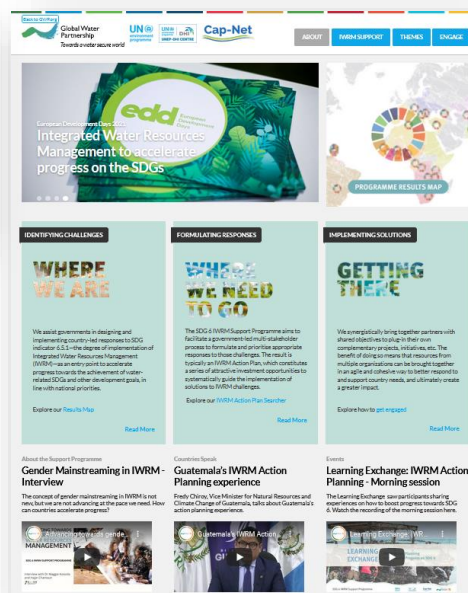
Back to GWP.org

Global Water Partnership
Towards a water secure world

UN environment programme

UNEP DHI CENTRE

Cap-Net

ABOUT | IWRM SUPPORT | THEMES | ENGAGE

European Development Days 2019

Integrated Water Resources Management to accelerate progress on the SDGs

edd

PROGRAMME RESULTS MAP

IDENTIFYING CHALLENGES

WHERE WE ARE

We assist governments in designing and implementing country-led responses to SDG indicator 6.5.1—the degree of implementation of Integrated Water Resources Management (IWRM)—as an entry point to accelerate progress towards the achievement of water-related SDGs and other development goals, in line with national priorities.

Explore our Results Map

Read More

FORMULATING RESPONSES

WHERE WE NEED TO GO

The SDG 6 IWRM Support Programme aims to facilitate a government-led multi-stakeholder process to formulate and prioritise appropriate responses to those challenges. The result is typically an IWRM Action Plan, which constitutes a series of attractive investment opportunities to systematically guide the implementation of solutions to IWRM challenges.

Explore our IWRM Action Plan Searcher

Read More

IMPLEMENTING SOLUTIONS

GETTING THERE

We synergistically bring together partners with shared objectives to plug-in their own complementary projects, initiatives, etc. The benefit of doing so means that resources from multiple organizations can be brought together in an agile and cohesive way to better respond to and support country needs, and ultimately create a greater impact.

Explore how to get engaged

Read More

About the Support Programme

Gender Mainstreaming in IWRM - Interview

The concept of gender mainstreaming in IWRM is not new, but we are not advancing at the pace we need. How can countries accelerate progress?

Advancing towards gende...

MANAGEMENT

Countries Speak

Guatemala's IWRM Action Planning experience

Fredy Chiroy, Vice Minister for Natural Resources and Climate Change of Guatemala, talks about Guatemala's action planning experience.

Guatemala's IWRM Action...

Events

Learning Exchange: IWRM Action Planning - Morning session

The Learning Exchange saw participants sharing experiences on how to boost progress towards SDG 6. Watch the recording of the morning session here.

Learning Exchange: IWR...

LEARNING EXCHANGE